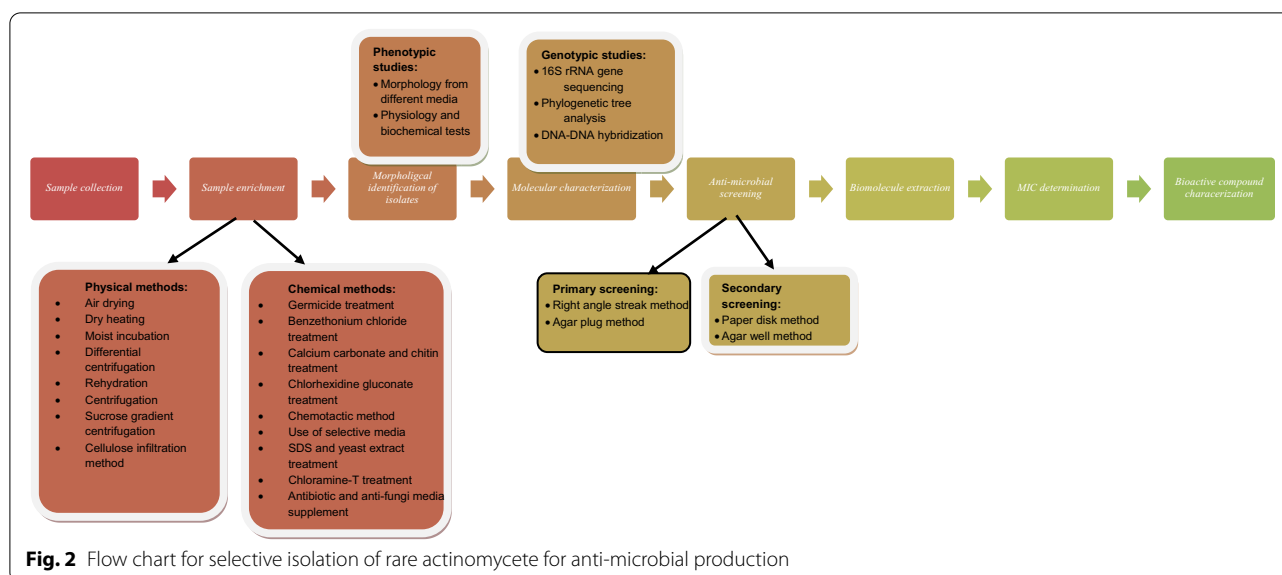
Phenotypic studies:
- Morphology from different media
- Physiology and biochemical tests

Genotypic studies:
- 16S rRNA gene sequencing
- Phylogenetic tree analysis
- DNA-DNA hybridization

Sample collection

Sample enrichment

Morpholigcal identification of isolates

Molecular characterization

Anti-microbial screening

Biomolecule extraction

MIC determination

Bioactive compound characerization

Physical methods:
- Air drying
- Dry heating
- Moist incubation
- Differential centrifugation
- Rehydration
- Centrifugation
- Sucrose gradient centrifugation
- Cellulose infiltration method

Chemical methods:
- Germicide treatment
- Benzethonium chloride treatment
- Calcium carbonate and chitin treatment
- Chlorhexidine gluconate treatment
- Chemotactic method
- Use of selective media
- SDS and yeast extract treatment
- Chloramine-T treatment
- Antibiotic and anti-fungi media supplement

Primary screening:
- Right angle streak method
- Agar plug method

Secondary screening:
- Paper disk method
- Agar well method

Fig. 2 Flow chart for selective isolation of rare actinomycete for anti-microbial production